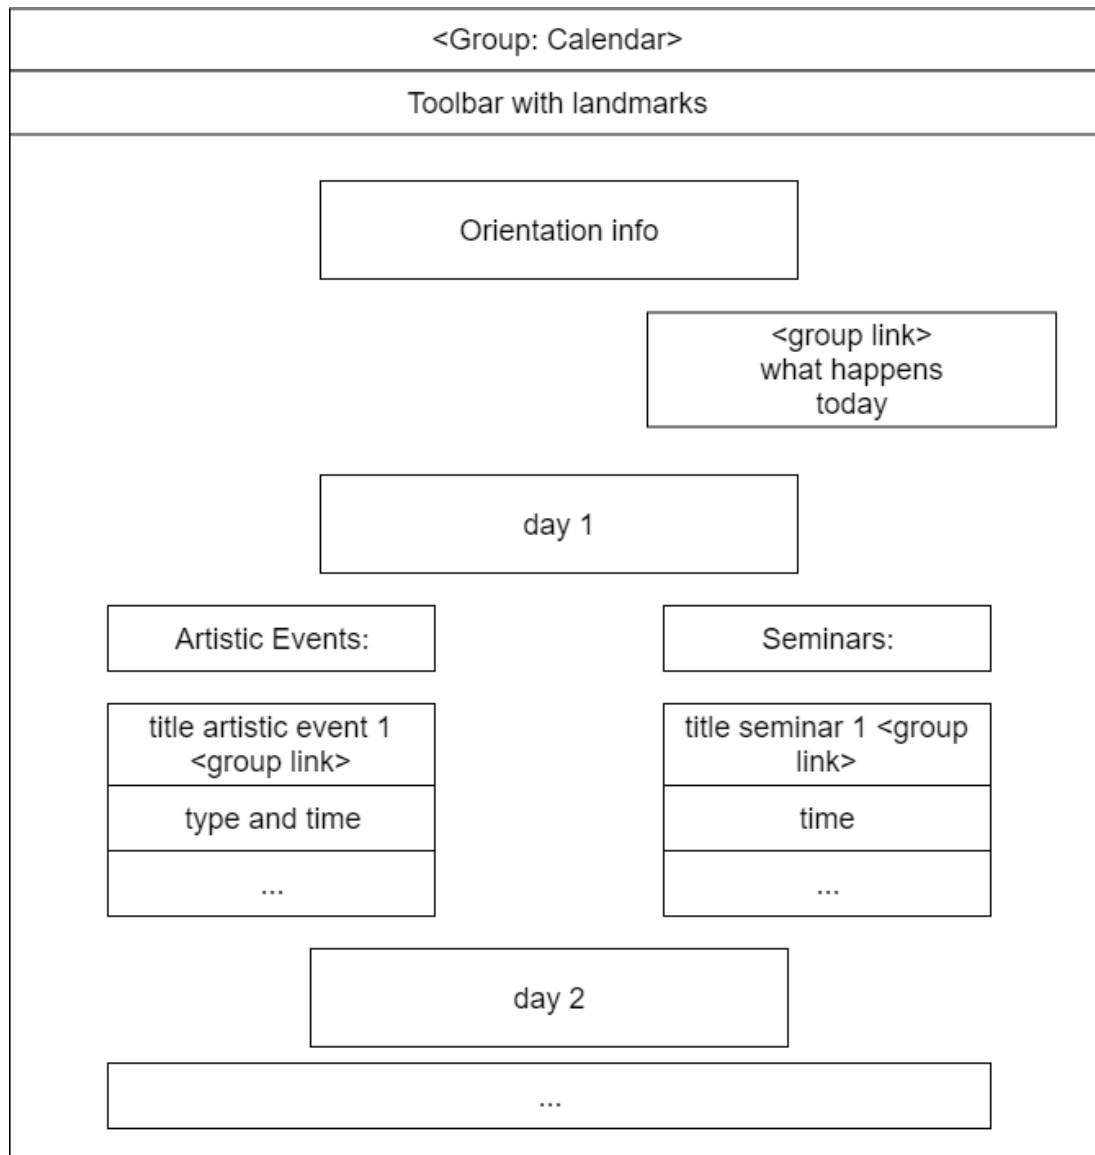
<Group: Calendar>

Toolbar with landmarks

Orientation info

<group link> what happens today

day 1

Artistic Events:

title artistic event 1 <group link>

type and time

...

Seminars:

title seminar 1 <group link>

time

...

day 2

...